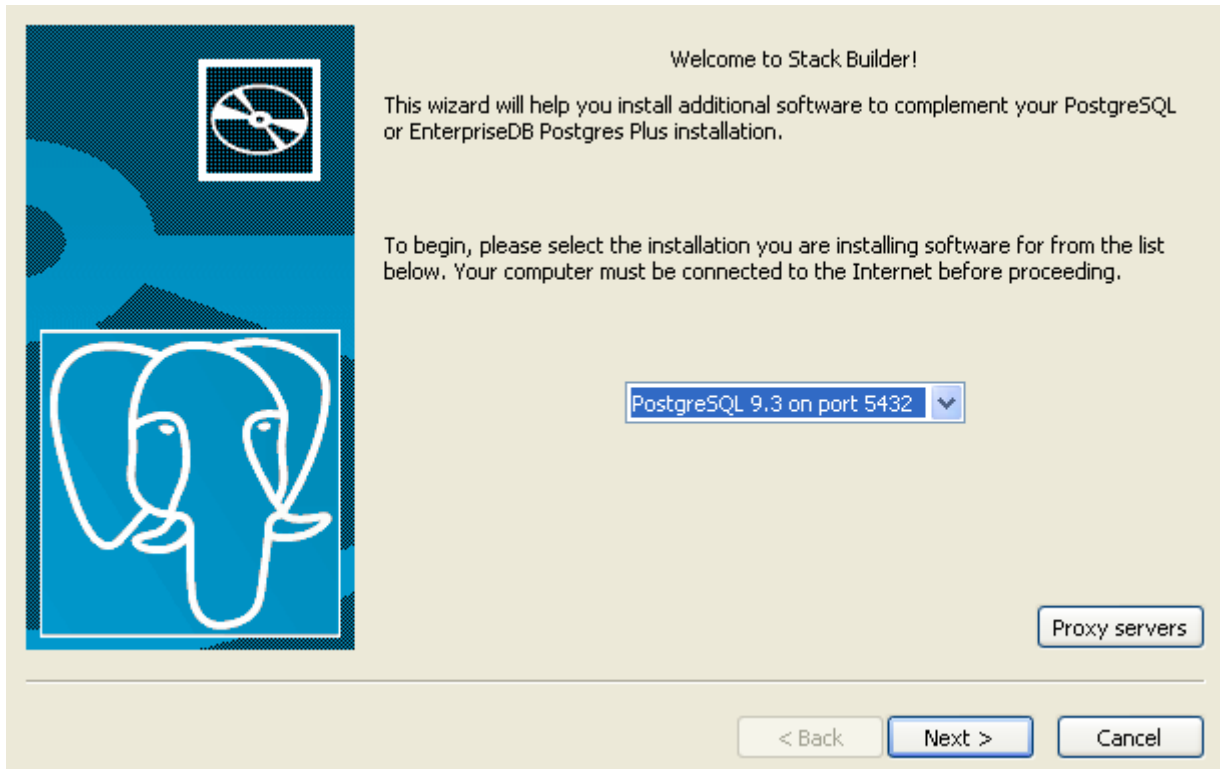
Welcome to Stack Builder!

This wizard will help you install additional software to complement your PostgreSQL or EnterpriseDB Postgres Plus installation.

To begin, please select the installation you are installing software for from the list below. Your computer must be connected to the Internet before proceeding.

PostgreSQL 9.3 on port 5432

Proxy servers

< Back

Next >

Cancel